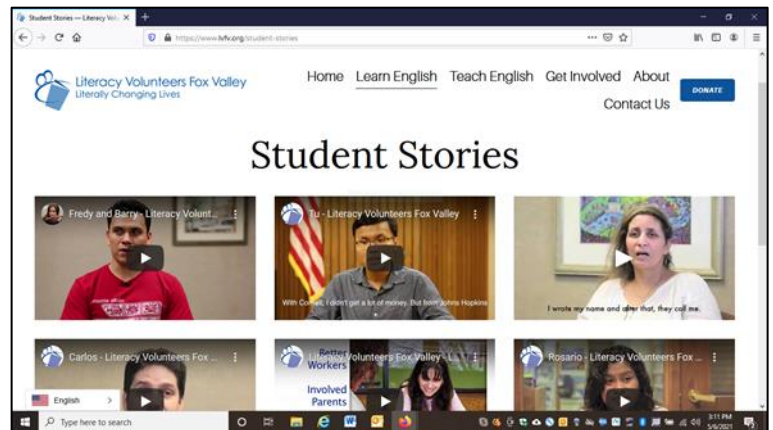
Student Stories — Literacy Vol... ×

https://www.lvfv.org/student-stories

Literacy Volunteers Fox Valley
Literally Changing Lives

Home Learn English Teach English Get Involved About
Contact Us

DONATE

Student Stories

Fredy and Barry - Literacy Volunt...

Tu - Literacy Volunteers Fox Valley

With Comed, I didn't get a lot of money. But from Johns Hopkins

I wrote my name and after that, they call me.

Carlos - Literacy Volunteers Fox ...

Literacy Volunteers Fox Valley - L...

Better Workers
Involved Parents

Rosario - Literacy Volunteers Fox ...

English

Type here to search

3:11 PM
5/6/2021